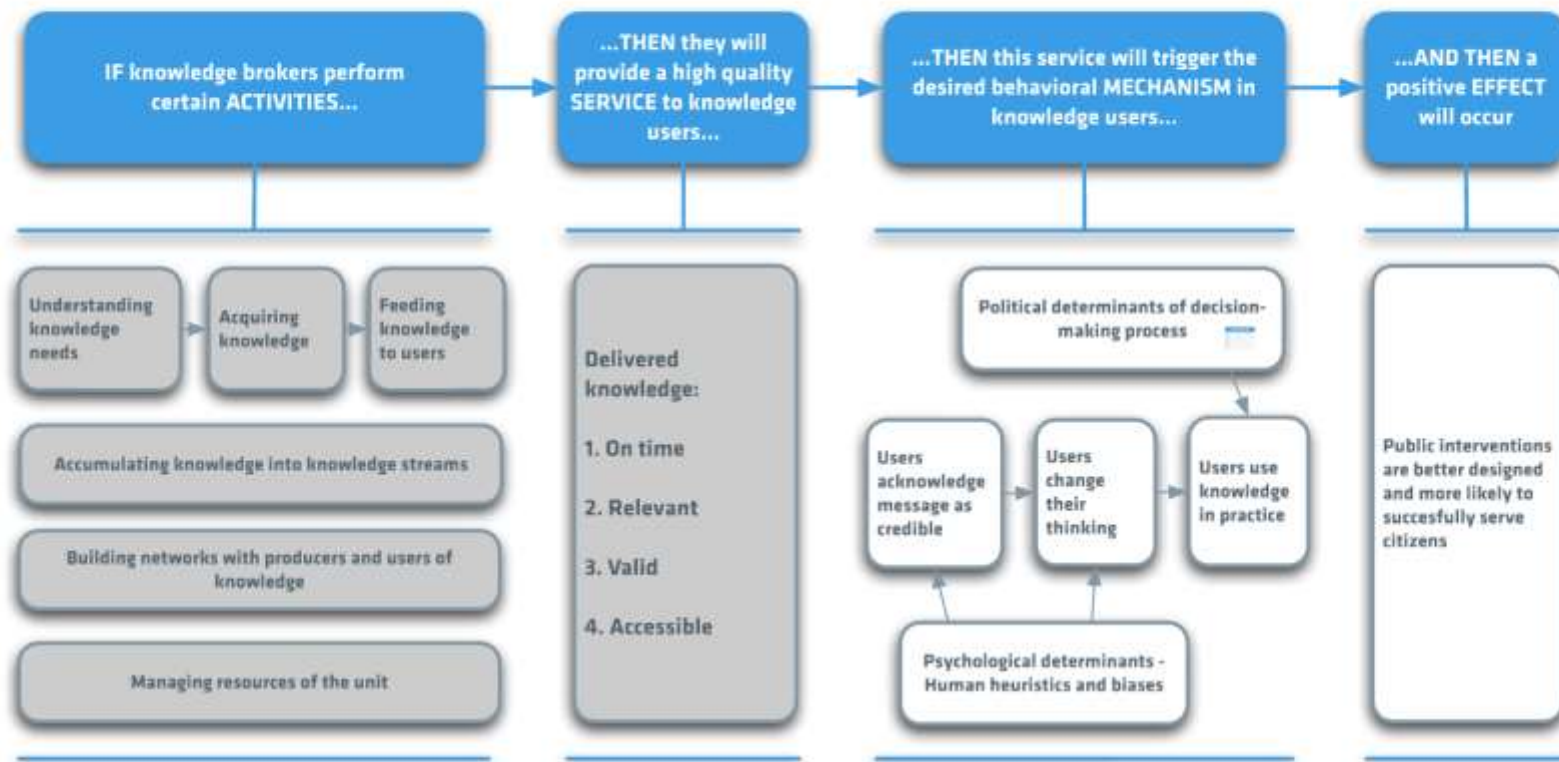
IF knowledge brokers perform certain ACTIVITIES...

...THEN they will provide a high quality SERVICE to knowledge users...

...THEN this service will trigger the desired behavioral MECHANISM in knowledge users...

...AND THEN a positive EFFECT will occur

Understanding knowledge needs

Acquiring knowledge

Feeding knowledge to users

Accumulating knowledge into knowledge streams

Building networks with producers and users of knowledge

Managing resources of the unit

Delivered knowledge:

1. On time

2. Relevant

3. Valid

4. Accessible

Political determinants of decision-making process

Users acknowledge message as credible

Users change their thinking

Users use knowledge in practice

Psychological determinants - Human heuristics and biases

Public interventions are better designed and more likely to succesfully serve citizens